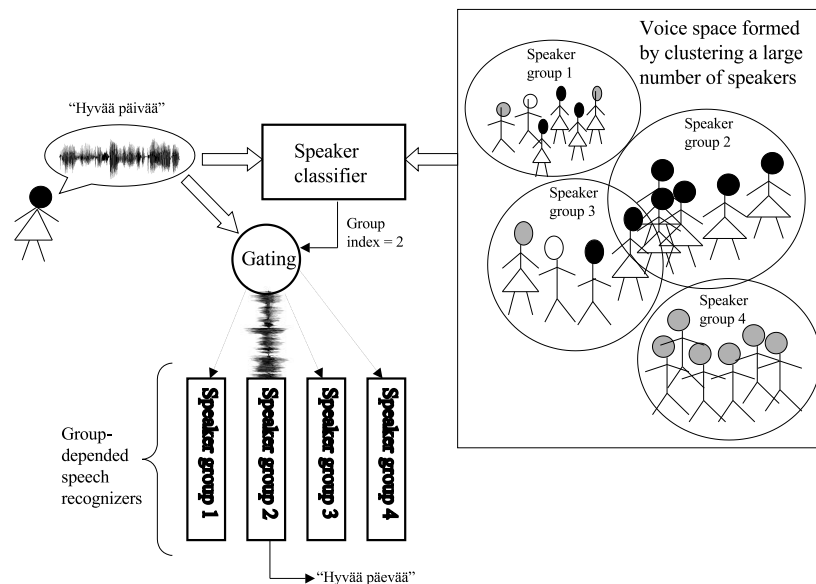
"Hyvää päivää"

Speaker classifier

Group index = 2

Gating

Voice space formed by clustering a large number of speakers

Speaker group 1

Speaker group 2

Speaker group 3

Speaker group 4

Group-depended speech recognizers

Speaker group 1

Speaker group 2

Speaker group 3

Speaker group 4

"Hyvää päevää"